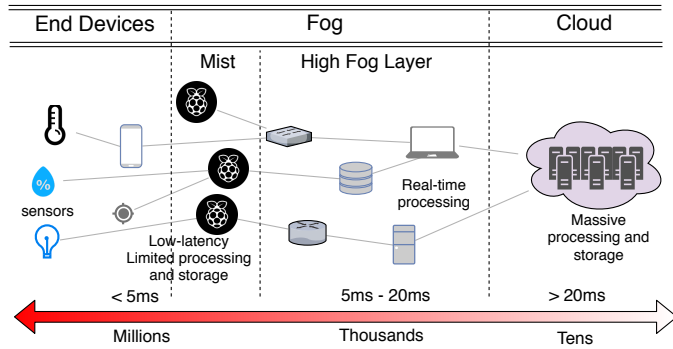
End Devices

Fog

Cloud

Mist

High Fog Layer

sensors

Real-time processing

Massive processing and storage

Low-latency Limited processing and storage

< 5ms

5ms - 20ms

> 20ms

Millions

Thousands

Tens